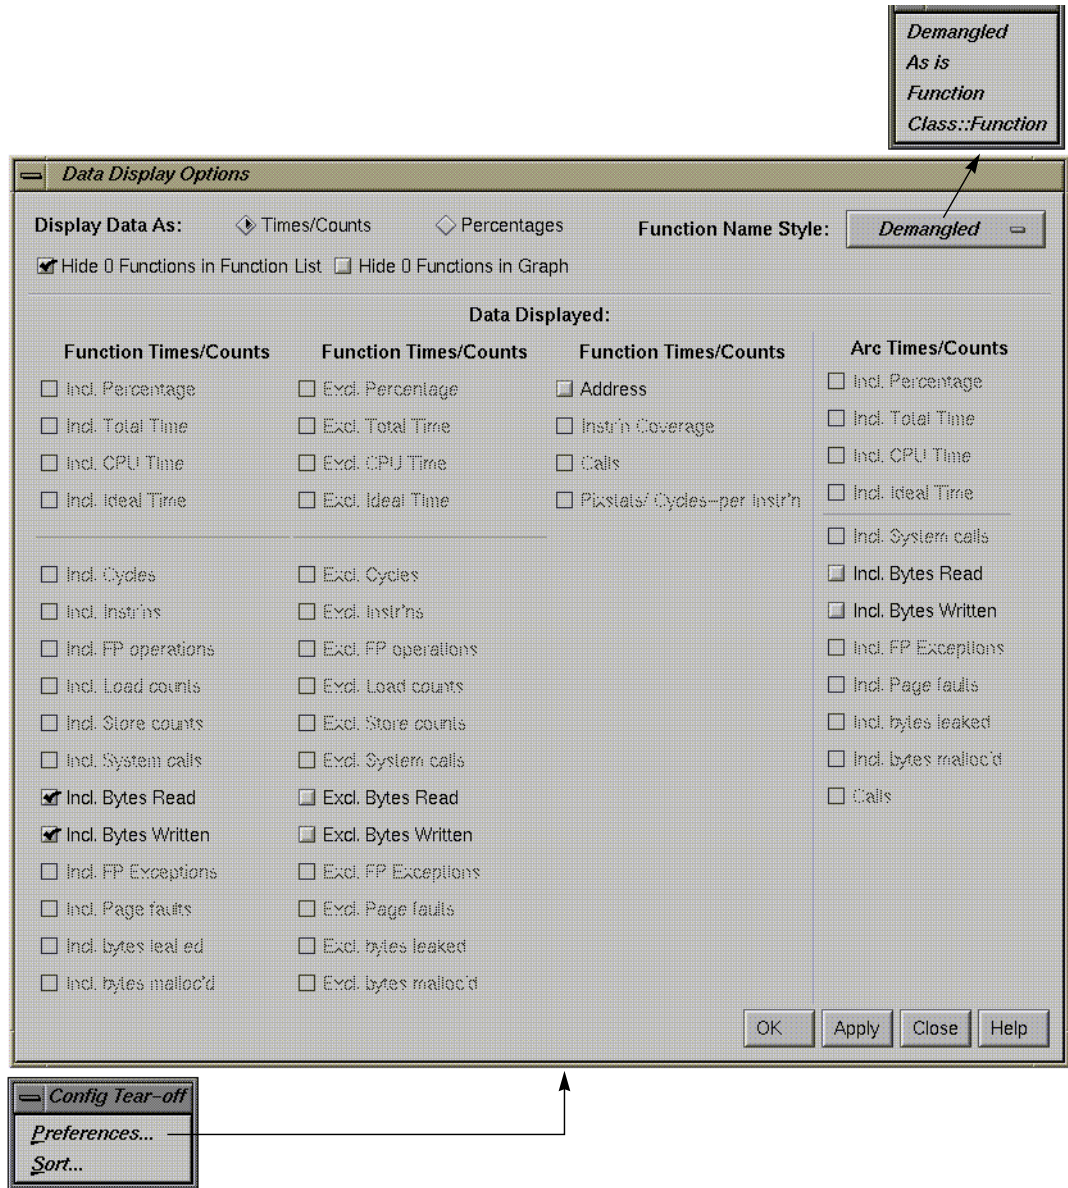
Demangled
As is
Function
Class::Function

Data Display Options

Display Data As: Times/Counts Percentages Function Name Style: Demangled

Hide 0 Functions in Function List Hide 0 Functions in Graph

Data Displayed:

Function Times/Counts
Incl. Percentage
Incl. Total Time
Incl. CPU Time
Incl. Ideal Time
Incl. Cycles
Incl. Instr'ns
Incl. FP operations
Incl. Load counts
Incl. Store counts
Incl. System calls
Incl. Bytes Read
Incl. Bytes Written
Incl. FP Exceptions
Incl. Page faults
Incl. bytes leal ed
Incl. bytes malloc'd

Function Times/Counts
Excl. Percentage
Excl. Total Time
Excl. CPU Time
Excl. Ideal Time
Excl. Cycles
Excl. Instr'ns
Excl. FP operations
Excl. Load counts
Excl. Store counts
Excl. System calls
Excl. Bytes Read
Excl. Bytes Written
Excl. FP Exceptions
Excl. Page faults
Excl. bytes leaked
Excl. bytes malloc'd

Function Times/Counts
Address
Instr'n Coverage
Calls
Pixstats/ Cycles–per instr'n

Arc Times/Counts
Incl. Percentage
Incl. Total Time
Incl. CPU Time
Incl. Ideal Time
Incl. System calls
Incl. Bytes Read
Incl. Bytes Written
Incl. FP Exceptions
Incl. Page faults
Incl. bytes leaked
Incl. bytes malloc'd
Calls

OK Apply Close Help

Config Tear–off
Preferences...
Sort...